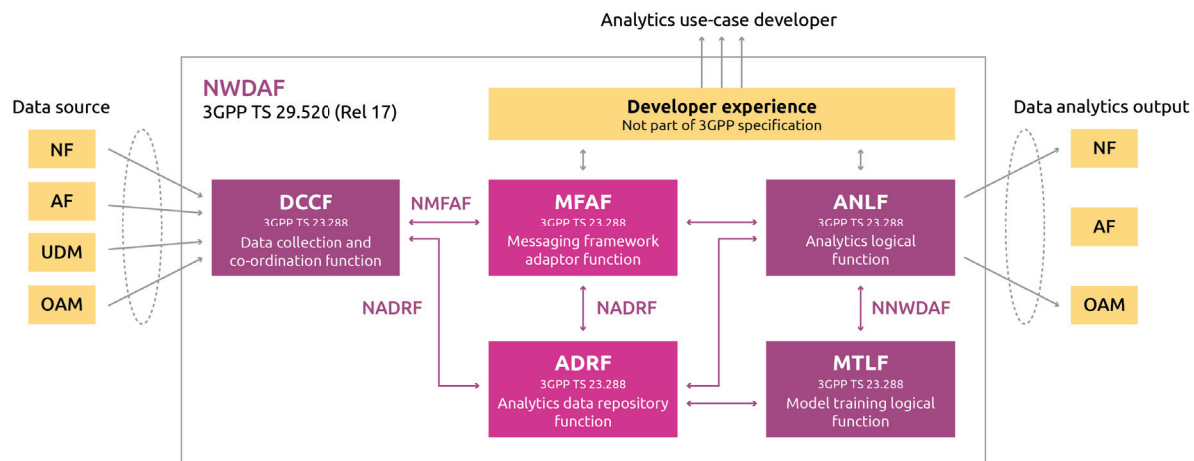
Analytics use-case developer

NWDAF
3GPP TS 29.520 (Rel 17)

Data source

NF

AF

UDM

OAM

Developer experience
Not part of 3GPP specification

Data analytics output

NF

AF

OAM

DCCF
3GPP TS 23.288
Data collection and co-ordination function

NMFAF

MFAF
3GPP TS 23.288
Messaging framework adaptor function

ANLF
3GPP TS 23.288
Analytics logical function

NADRF

NADRF

NNWDAF

ADRF
3GPP TS 23.288
Analytics data repository function

MTLF
3GPP TS 23.288
Model training logical function